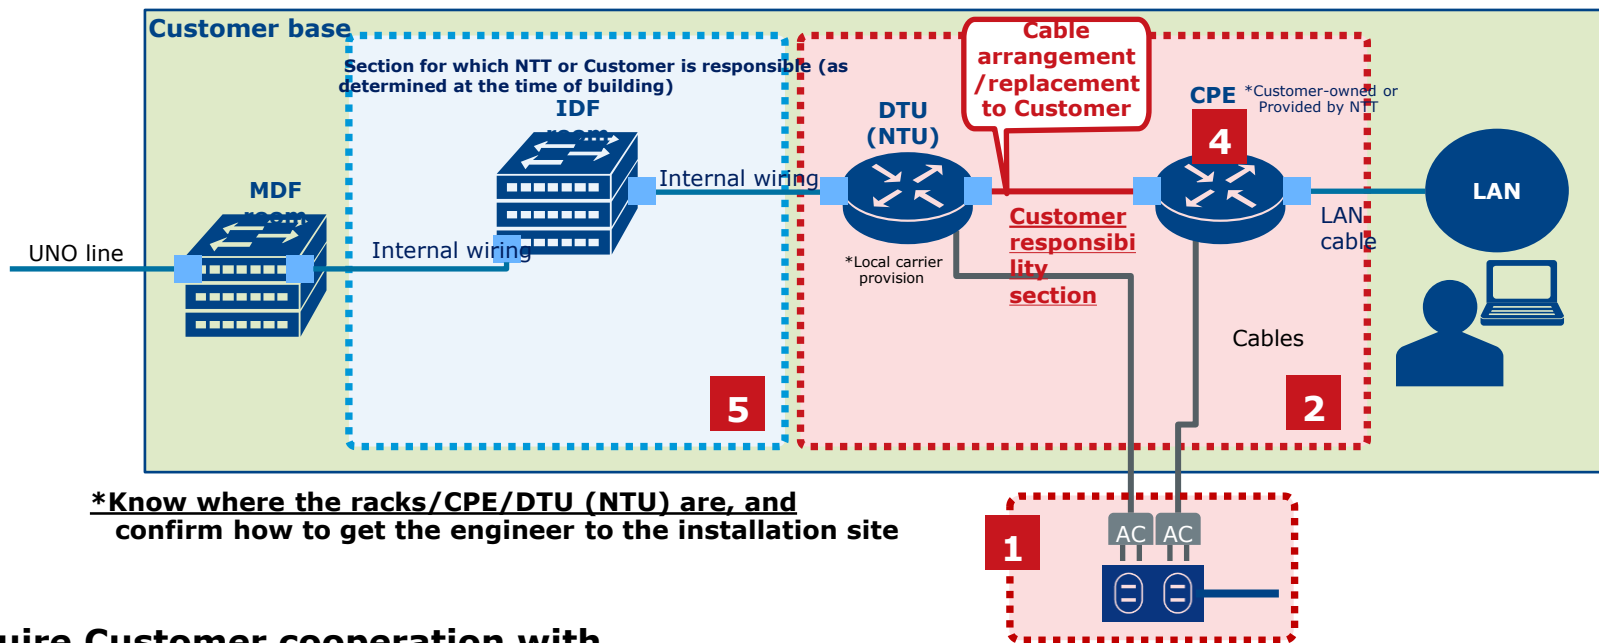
Customer base

Section for which NTT or Customer is responsible (as determined at the time of building)

IDF room

MDF room

UNO line

Internal wiring

Internal wiring

DTU (NTU)

*Local carrier provision

Cable arrangement /replacement to Customer

Customer responsibility section

CPE *Customer-owned or Provided by NTT

4

LAN

LAN cable

Cables

5

2

*Know where the racks/CPE/DTU (NTU) are, and confirm how to get the engineer to the installation site

1

AC AC

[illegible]uire Customer cooperation with